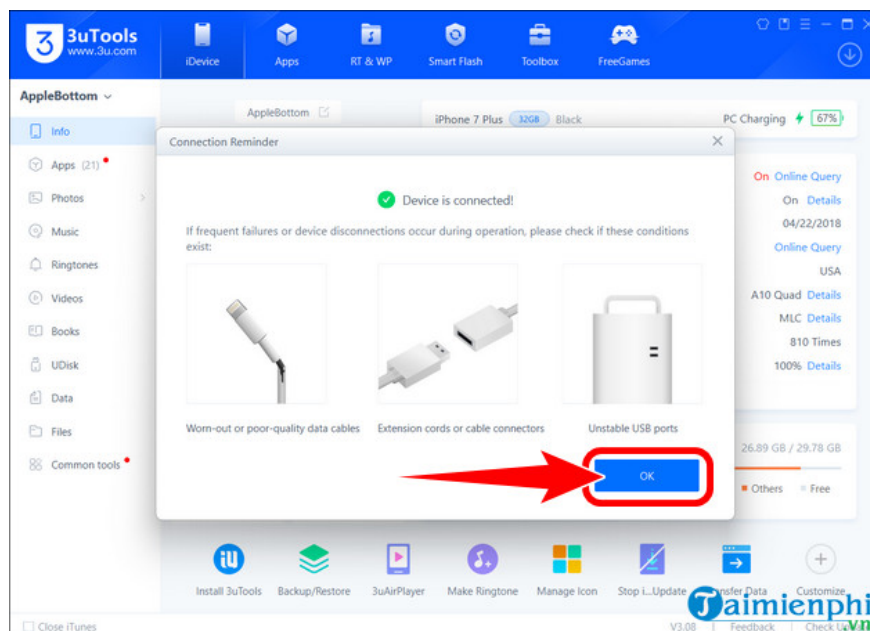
3uTools
www.3u.com

iDevice
Apps
RT & WP
Smart Flash
Toolbox
FreeGames

AppleBottom

Info
Apps (21)
Photos
Music
Ringtones
Videos
Books
UDisk
Data
Files
Common tools

AppleBottom
iPhone 7 Plus 32GB Black
PC Charging 67%

On Online Query
On Details
04/22/2018
Online Query
USA
A10 Quad Details
MLC Details
810 Times
100% Details

26.89 GB / 29.78 GB
Others Free

Connection Reminder

Device is connected!

If frequent failures or device disconnections occur during operation, please check if these conditions exist:

Worn-out or poor-quality data cables
Extension cords or cable connectors
Unstable USB ports

OK

Install 3uTools
Backup/Restore
3uAirPlayer
Make Ringtone
Manage Icon
Stop i...Update
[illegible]sfer Data
Customize

Close iTunes
V3.08
Feedback
Check U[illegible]

Taimienphi
.vn